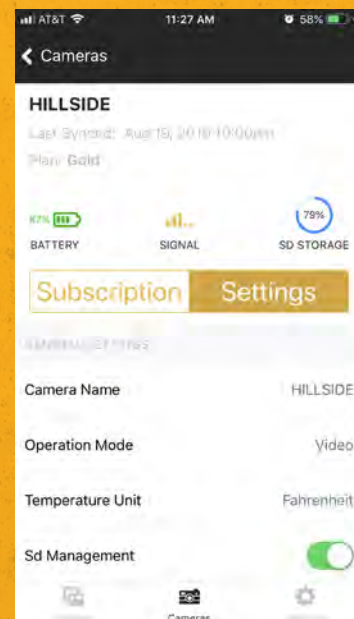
AT&T 11:27 AM 58%

Cameras

HILLSIDE

Last Synced: Aug 15, 2018 10:00am

Plan: Gold

87%
BATTERY

SIGNAL

79%
SD STORAGE

Subscription Settings

GENERAL SETTINGS

Camera Name HILLSIDE

Operation Mode Video

Temperature Unit Fahrenheit

Sd Management

Cameras